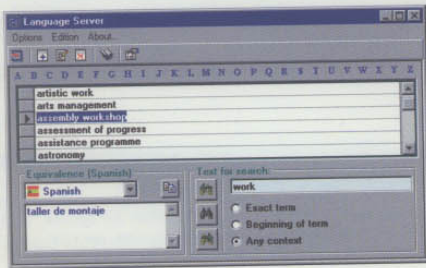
Language Server

Options Edition About

A B C D E F G H I J K L M N O P Q R S T U V W X Y Z

artistic work
arts management
assembly workshop
assessment of progress
assistance programme
astronomy

Equivalence (Spanish)
Spanish
taller de montaje

Text for search:
work
Exact term
Beginning of term
Any context